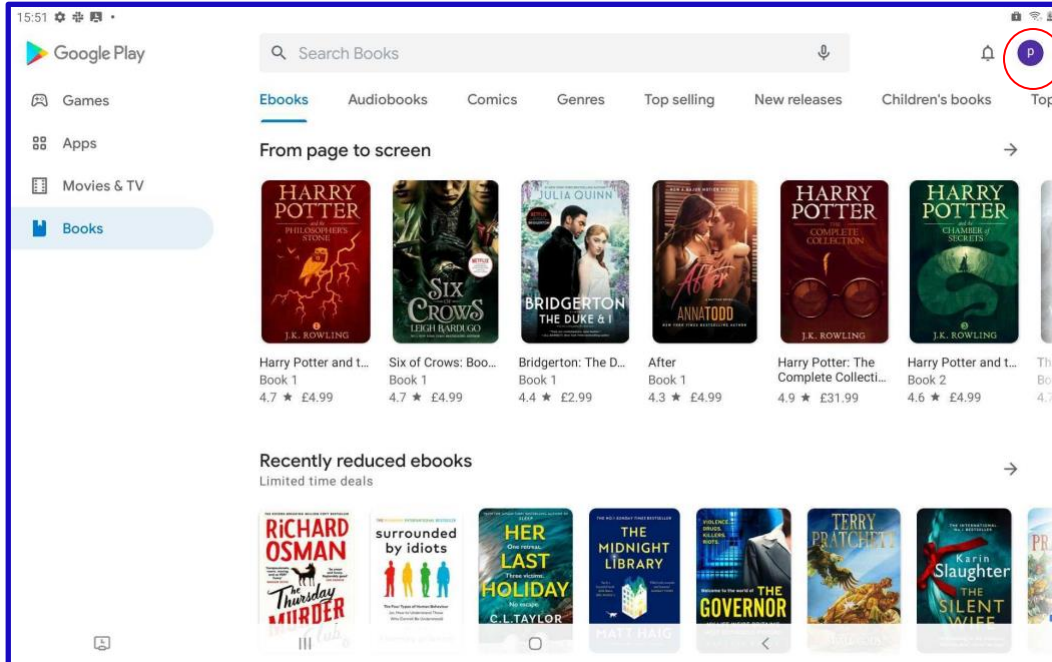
15:51

Google Play

Search Books

P

Games
Apps
Movies & TV
Books

Ebooks Audiobooks Comics Genres Top selling New releases Children's books Top

From page to screen

HARRY POTTER and the PHILOSOPHER'S STONE J.K. ROWLING

SIX OF CROWS LEIGH BARDUGO NETFLIX

JULIA QUINN BRIDGERTON THE DUKE & I NETFLIX

After ANNA TODD

HARRY POTTER THE COMPLETE COLLECTION J.K. ROWLING

HARRY POTTER and the CHAMBER of SECRETS J.K. ROWLING

Harry Potter and t...
Book 1
4.7 ★ £4.99

Six of Crows: Boo...
Book 1
4.7 ★ £4.99

Bridgerton: The D...
Book 1
4.4 ★ £2.99

After
Book 1
4.3 ★ £4.99

Harry Potter: The Complete Collecti...
4.9 ★ £31.99

Harry Potter and t...
Book 2
4.6 ★ £4.99

Th
Bo
4.

Recently reduced ebooks
Limited time deals

RICHARD OSMAN The Thursday Murder Club

surrounded by idiots

HER LAST HOLIDAY One retreat. Three victims. No escape. C.L. TAYLOR

THE MIDNIGHT LIBRARY MATT HAIG

VIOLENCE DRUGS KILLERS RIOTS THE GOVERNOR

TERRY PRATCHETT

Karin Slaughter THE SILENT WIFE

PRA